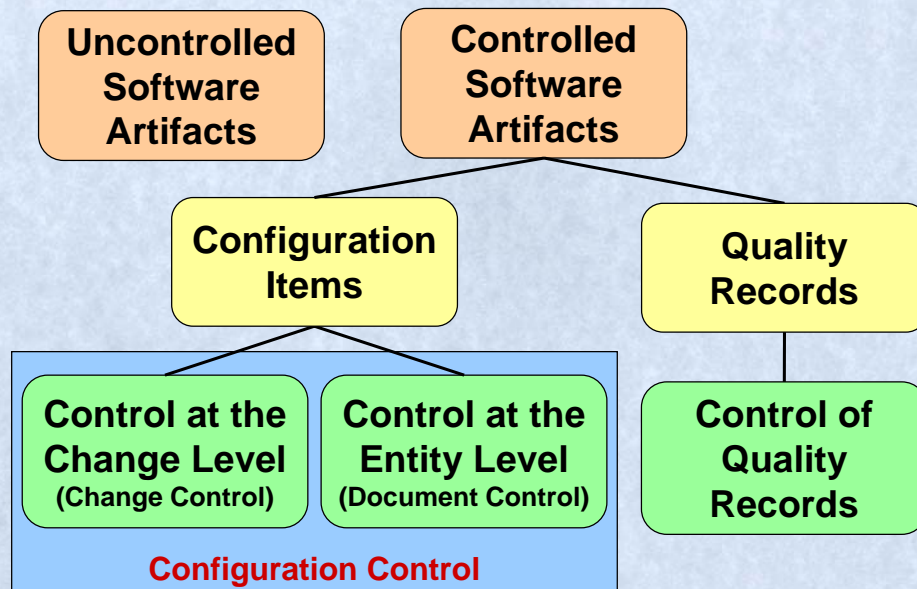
Uncontrolled Software Artifacts

Controlled Software Artifacts

Configuration Items

Quality Records

Control at the Change Level (Change Control)

Control at the Entity Level (Document Control)

Control of Quality Records

Configuration Control